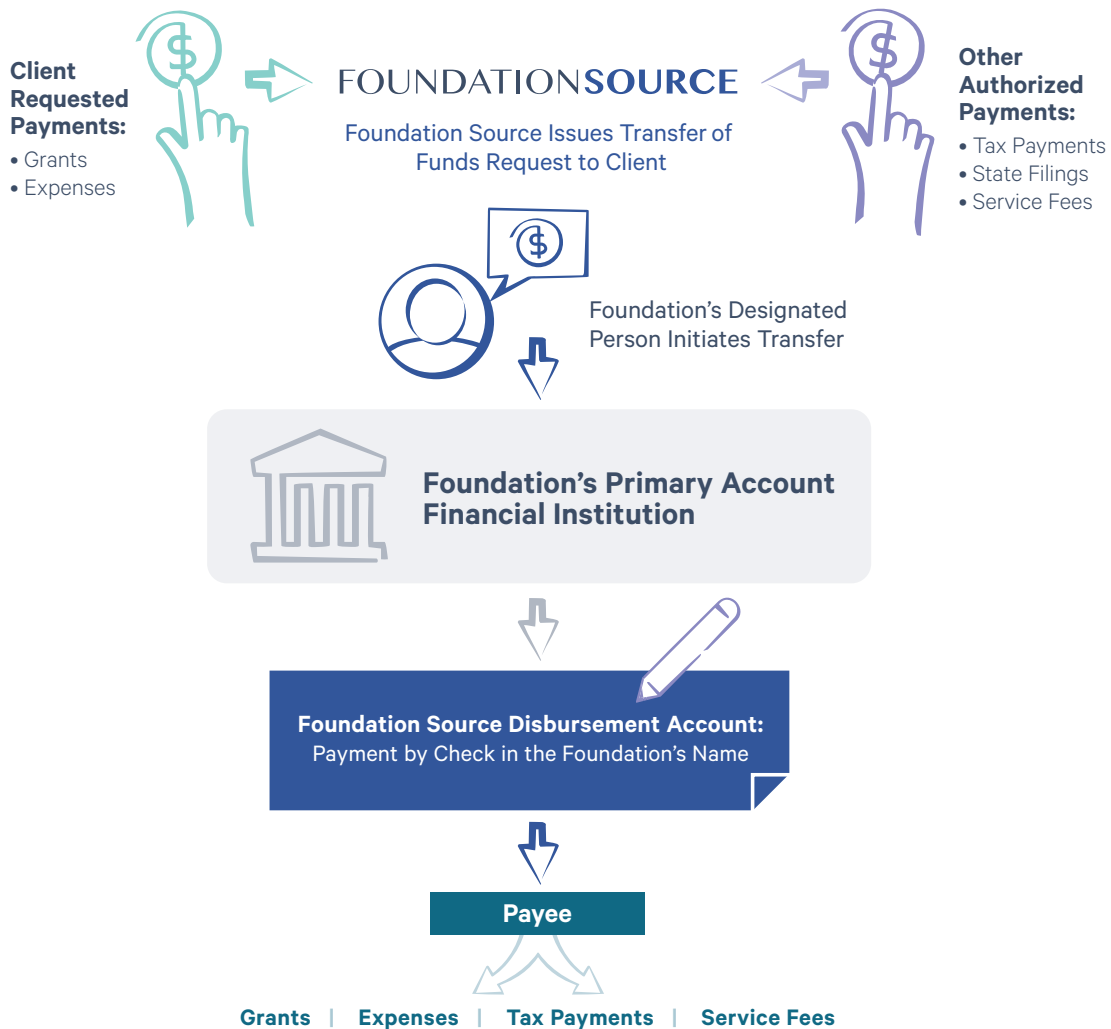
Client Requested Payments:
• Grants
• Expenses

FOUNDATIONSOURCE

Foundation Source Issues Transfer of Funds Request to Client

Other Authorized Payments:
• Tax Payments
• State Filings
• Service Fees

Foundation's Designated Person Initiates Transfer

Foundation's Primary Account Financial Institution

Foundation Source Disbursement Account:
Payment by Check in the Foundation's Name

Payee

Grants | Expenses | Tax Payments | Service Fees